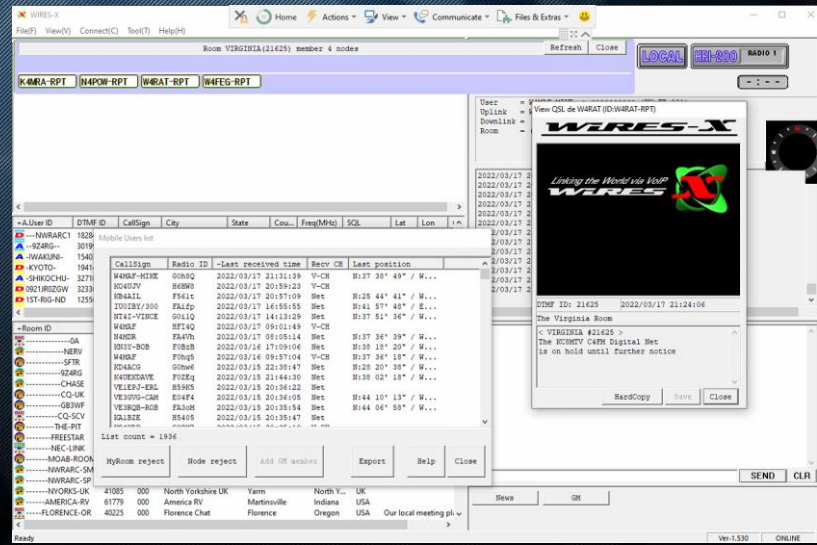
WIRES-X

File(F) View(V) Connect(C) Tool(T) Help(H)

Home Actions View Communicate Files & Extras

Room VIRGINIA(21625) member 4 nodes

Refresh Close

K4MRA-RPT N4POW-RPT W4RAT-RPT W4FEG-RPT

LOCAL HRI-200 RADIO 1

User
Uplink
Downlink
Room

View QSL de W4RAT (ID:W4RAT-RPT)

WIRES-X

Linking the World via VoIP

WIRES

DTMF ID: 21625 2022/03/17 21:24:06

The Virginia Room

< VIRGINIA #21625 >
The KC8MTV C4FM Digital Net
is on hold until further notice

HardCopy Save Close

2022/03/17
2022/03/17
2022/03/17
2022/03/17
2022/03/17
2022/03/17
2022/03/17
2022/03/17
2022/03/17
2022/03/17
2022/03/17
2022/03/17
2022/03/17

| User ID | DTMF ID | CallSign | City | State | Cou... | Freq(MHz) | SQL | Lat | Lon |
|---|---|---|---|---|---|---|---|---|---|
| ---NWRARC1 | 1828 | | | | | | | | |
| ---9Z4RG-- | 3019 | | | | | | | | |
| -IWAKUNI- | 1540 | | | | | | | | |
| -KYOTO- | 1941 | | | | | | | | |
| -SHIKOCHU- | 3271 | | | | | | | | |
| 0921JR0ZGW | 3233 | | | | | | | | |
| 1ST-RIG-ND | 1255 | | | | | | | | |

Mobile Users list

| CallSign | Radio ID | -Last received time | Recv CH | Last position |
|---|---|---|---|---|
| W4MAF-MIKE | G0h8Q | 2022/03/17 21:31:39 | V-CH | N:37 36' 49" / W... |
| KC4UJV | H6HW8 | 2022/03/17 20:59:23 | V-CH | |
| NB4AIL | F5dlt | 2022/03/17 20:57:09 | Net | N:25 44' 41" / W... |
| IU0IBY/300 | FAifp | 2022/03/17 16:55:55 | Net | N:41 57' 48" / E... |
| NT4I-VINCE | G0i1Q | 2022/03/17 14:13:29 | Net | N:37 51' 36" / W... |
| W4MAF | HFT4Q | 2022/03/17 09:01:49 | V-CH | |
| N4MDR | FA4Vh | 2022/03/17 08:05:14 | Net | N:37 36' 39" / W... |
| KN3Y-BOB | F0BzB | 2022/03/16 17:09:06 | Net | N:38 18' 20" / W... |
| W4MAF | F0hq5 | 2022/03/16 09:57:04 | V-CH | N:37 36' 18" / W... |
| KD4ACG | G0hw6 | 2022/03/15 22:38:47 | Net | N:28 20' 38" / W... |
| N4UEXDAVE | F0ZEq | 2022/03/15 21:44:30 | Net | N:38 02' 18" / W... |
| VE1EPJ-ERL | H59K5 | 2022/03/15 20:36:22 | Net | |
| VE3GVG-CAM | E04F4 | 2022/03/15 20:36:05 | Net | N:44 10' 13" / W... |
| VE3RQB-ROB | FA3oH | 2022/03/15 20:35:54 | Net | N:44 06' 58" / W... |
| KG1BZE | H5405 | 2022/03/15 20:35:47 | Net | |

List count = 1936

MyRoom reject Node reject Add GM member Export Help Close

Room ID
------------0A
-----------NERV
-----------SFTR
-----------9Z4RG
-----------CHASE
-----------CQ-UK
-----------GB3WF
-----------CQ-SCV
-----------THE-PIT
--------FREESTAR
---------NEC-LINK
--------MOAB-ROOM
--------NWRARC-SM
--------NWRARC-SM

| -----NYORKS-UK | 41085 | 000 | North Yorkshire UK | Yarm | North Y... | UK |
|---|---|---|---|---|---|---|
| -----AMERICA-RV | 61779 | 000 | America RV | Martinsville | Indiana | USA |
| -----FLORENCE-OR | 40225 | 000 | Florence Chat | Florence | Oregon | USA | Our local meeting pl... |

News GM

SEND CLR

Ready Ver-1.530 ONLINE